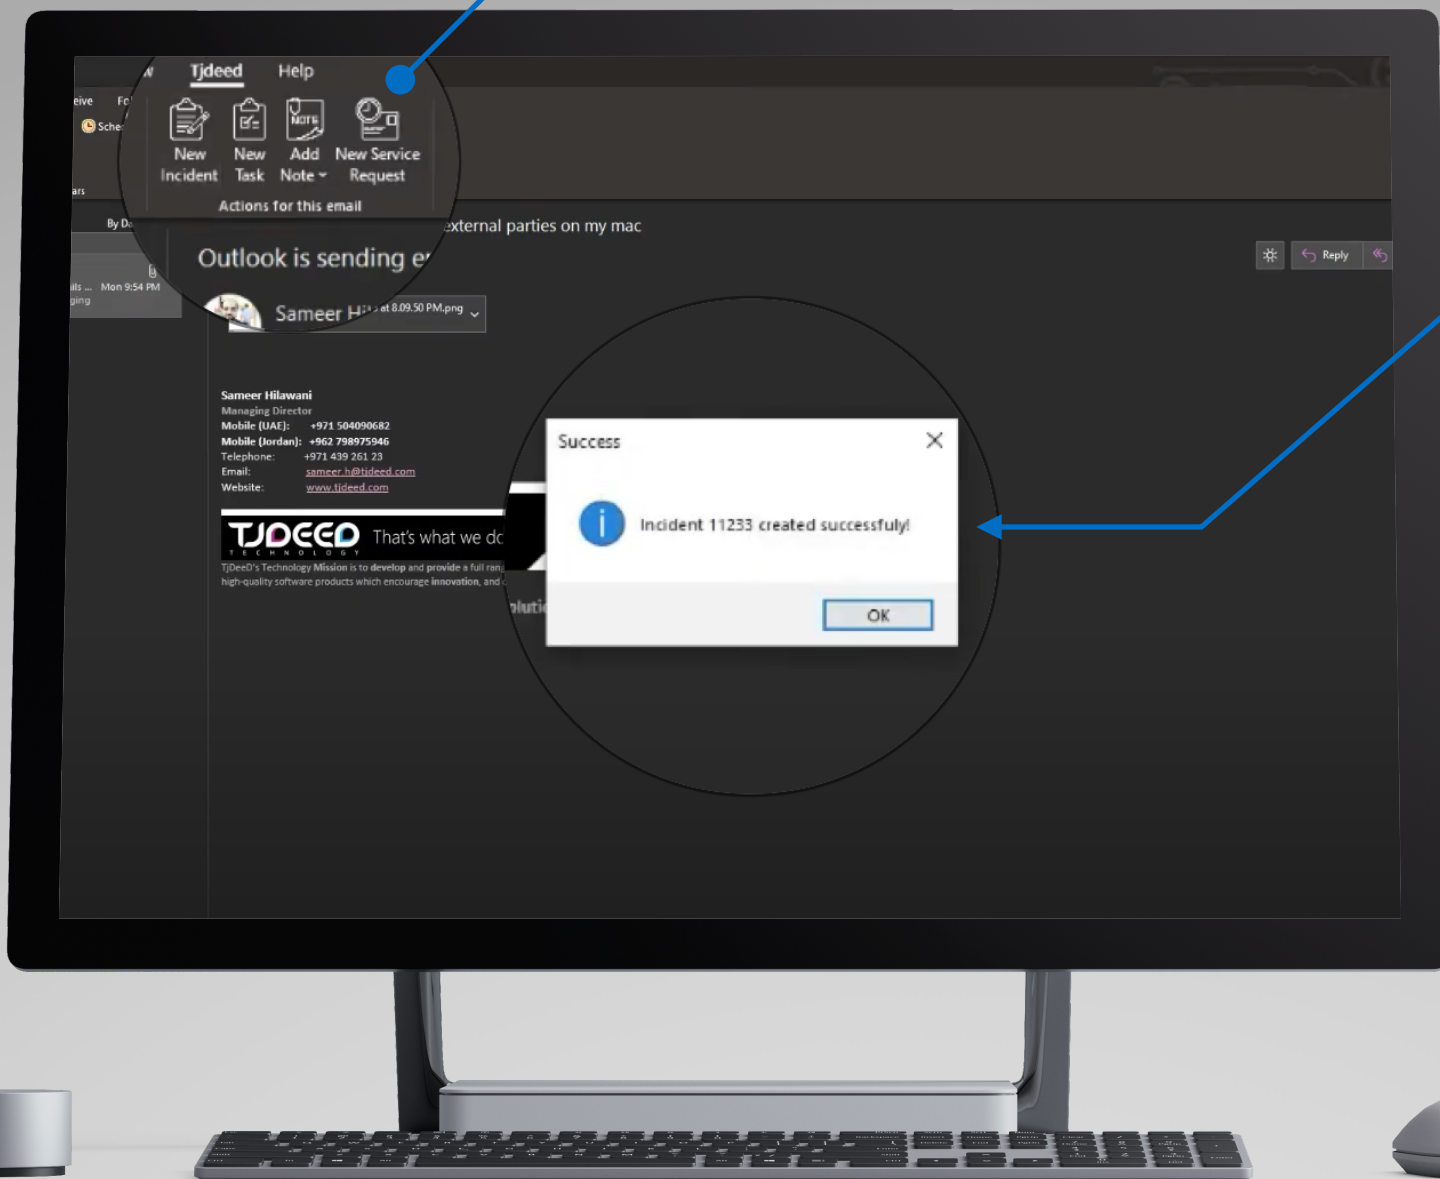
w Tjdeed Help

eive Fo

Sche

New Incident New Task Add Note New Service Request

Actions for this email

ars

By Da

ils ... Mon 9:54 PM
ging

Outlook is sending e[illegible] external parties on my mac

Reply

Sameer H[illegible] at 8.09.50 PM.png

Sameer Hilawani
Managing Director
Mobile (UAE): +971 504090682
Mobile (Jordan): +962 798975946
Telephone: +971 439 261 23
Email: sameer.h@tjdeed.com
Website: www.tjdeed.com

TJDEED TECHNOLOGY That's what we d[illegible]

TjDeeD's Technology Mission is to develop and provide a full ran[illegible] high-quality software products which encourage innovation, and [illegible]

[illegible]oluti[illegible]

Success

Incident 11233 created successfuly!

OK